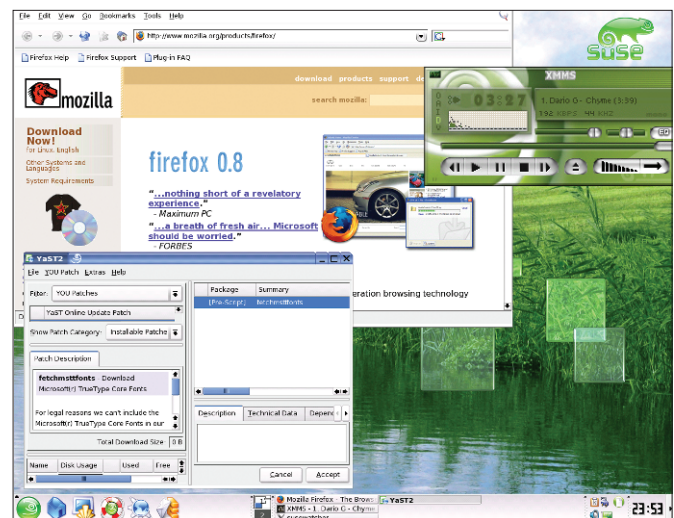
File Edit View Go Bookmarks Tools Help

http://www.mozilla.org/products/firefox/

Firefox Help Firefox Support Plug-in FAQ

SuSE

mozilla

download products support

search mozilla:

XMMS

03:27

1. Dario G - Chyme (5:59)

192 KBPS 44 KHZ

EQ

Download Now!
For Linux, English

Other Systems and Languages

System Requirements

firefox 0.8

"...nothing short of a revelatory experience."
- Maximum PC

"...a breath of fresh air... Microsoft should be worried."
- FORBES

eration browsing technology

YaST2

File YOU Patch Extras Help

Filter: YOU Patches

YaST Online Update Patch

Show Patch Category: Installable Patches

Patch Description

fetchmsttfonts Download
Microsoft(r) TrueType Core Fonts

For legal reasons we can't include the Microsoft(r) TrueType Core Fonts in our

Total Download Size 0 B

Name Disk Usage Used Free

| | Package | Summary |
|---|---|---|
| | [Pre-Script] | fetchmsttfonts |

Description Technical Data Depend

Cancel Accept

Mozilla Firefox - The Brows

XMMS - 1. Dario G - Chyme

YaST2

23:53